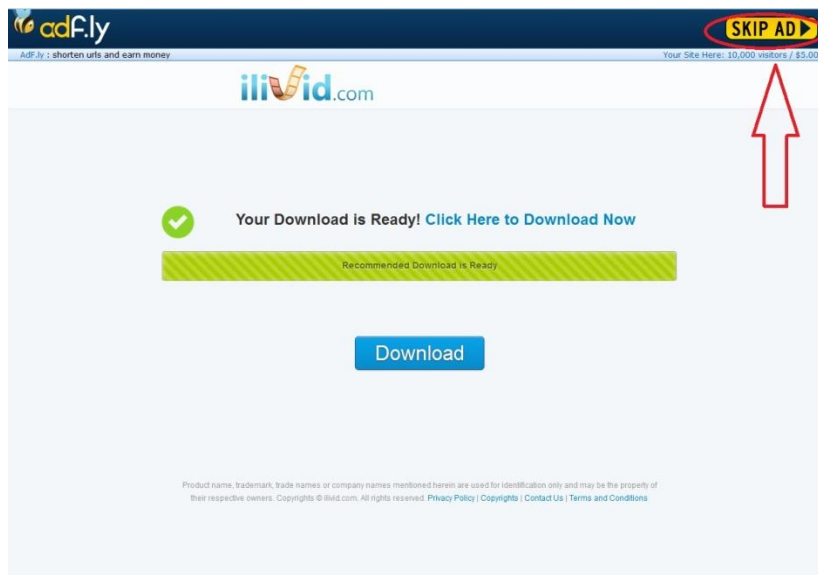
adf.ly

SKIP AD

AdF.ly : shorten urls and earn money

Your Site Here: 10,000 visitors / $5.00

iliVid.com

Your Download is Ready! Click Here to Download Now

Recommended Download is Ready

Download

Product name, trademark, trade names or company names mentioned herein are used for identification only and may be the property of their respective owners. Copyrights © ilivid.com. All rights reserved. Privacy Policy | Copyrights | Contact Us | Terms and Conditions